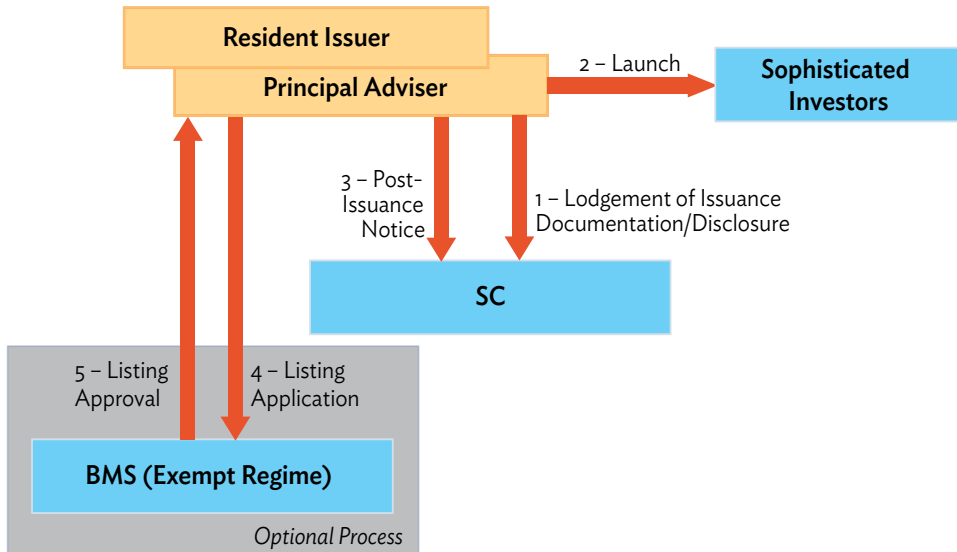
Resident Issuer

Principal Adviser

2 – Launch

Sophisticated Investors

3 – Post-Issuance Notice

1 – Lodgement of Issuance Documentation/Disclosure

SC

5 – Listing Approval

4 – Listing Application

BMS (Exempt Regime)

Optional Process